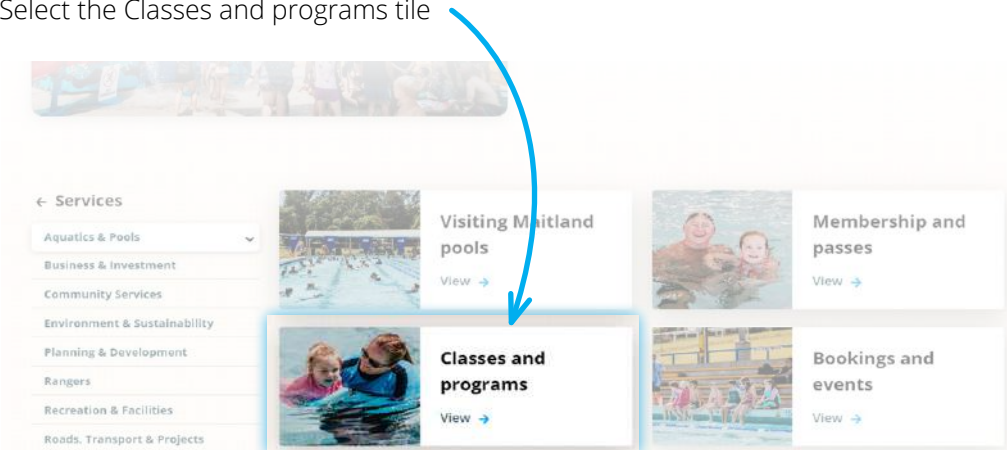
Select the Classes and programs tile

← Services

Aquatics & Pools

Business & Investment

Community Services

Environment & Sustainability

Planning & Development

Rangers

Recreation & Facilities

Roads, Transport & Projects

Visiting Maitland pools

View →

Membership and passes

View →

Classes and programs

View →

Bookings and events

View →